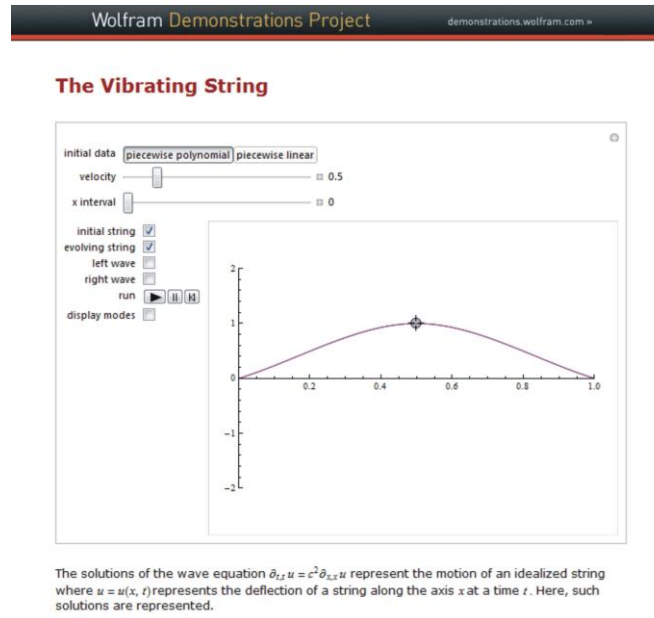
Wolfram Demonstrations Project

demonstrations.wolfram.com »

The Vibrating String

initial data piecewise polynomial piecewise linear

velocity 0.5

x interval 0

initial string

evolving string

left wave

right wave

run

display modes

2

1

0

−1

−2

0.2

0.4

0.6

0.8

1.0

The solutions of the wave equation $\partial_{t,t} u = c^2 \partial_{x,x} u$ represent the motion of an idealized string where $u = u(x, t)$ represents the deflection of a string along the axis $x$ at a time $t$. Here, such solutions are represented.